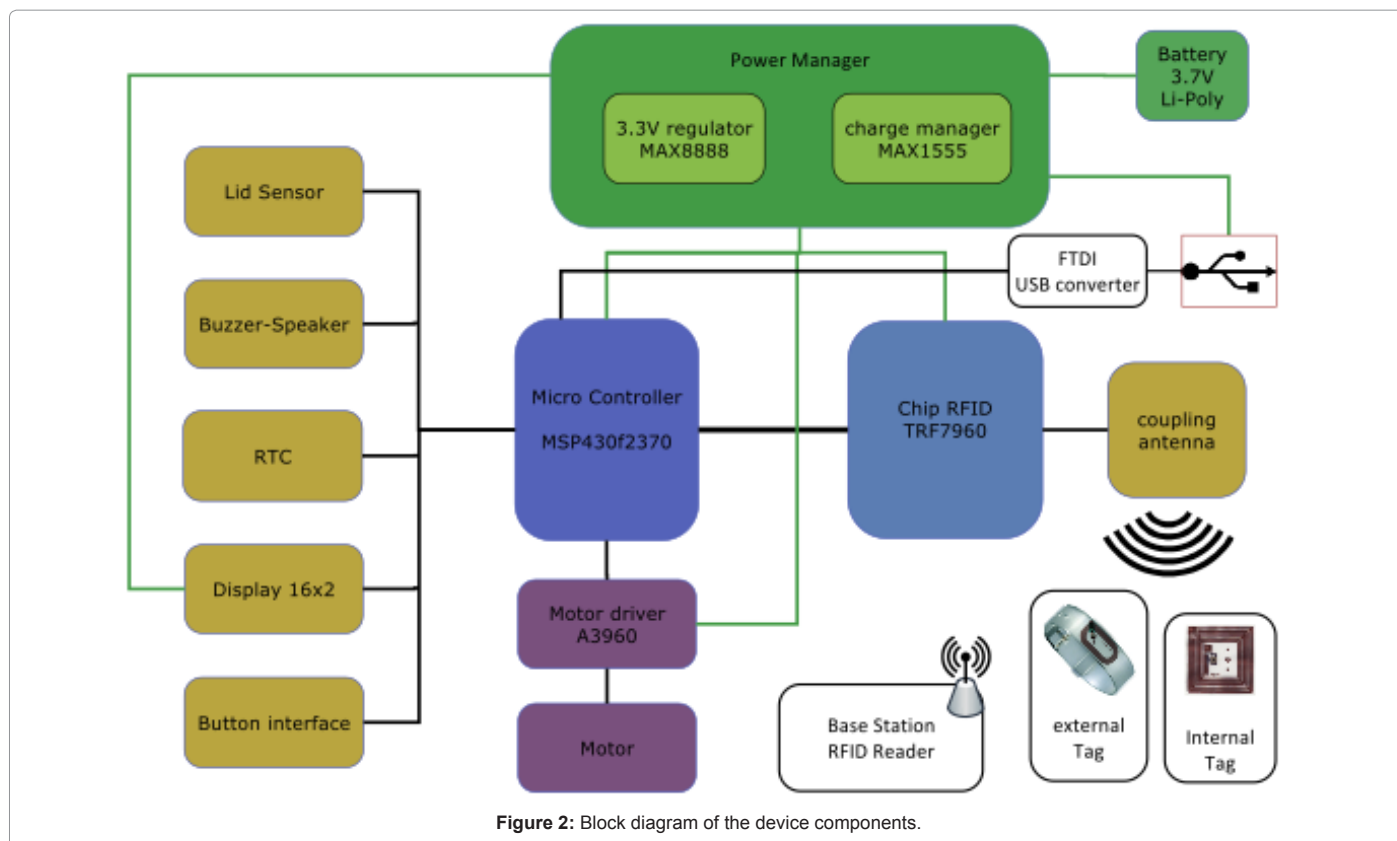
Power Manager

3.3V regulator
MAX8888

charge manager
MAX1555

Battery
3.7V
Li-Poly

Lid Sensor

Buzzer-Speaker

RTC

Display 16x2

Button interface

FTDI
USB converter

Micro Controller
MSP430f2370

Chip RFID
TRF7960

coupling
antenna

Motor driver
A3960

Motor

Base Station
RFID Reader

external
Tag

Internal
Tag

**Figure 2:** Block diagram of the device components.